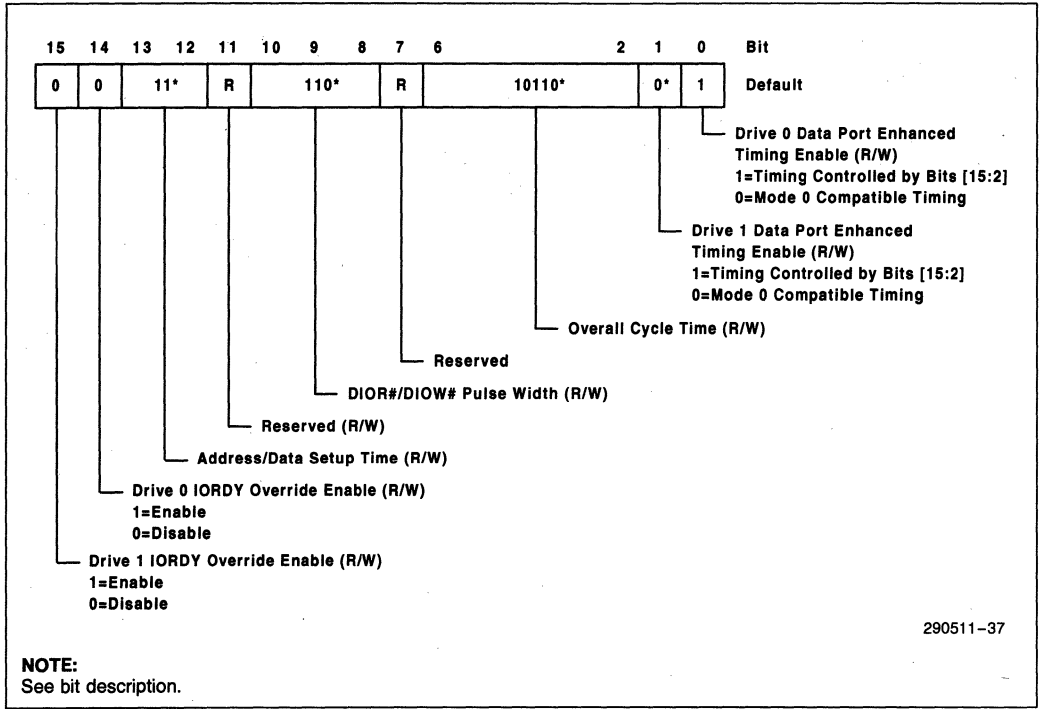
| 15 | 14 | 13 12 | 11 | 10 9 8 | 7 | 6 2 | 1 | 0 | Bit |
|---|---|---|---|---|---|---|---|---|---|
| 0 | 0 | 11* | R | 110* | R | 10110* | 0* | 1 | Default |

Drive 0 Data Port Enhanced Timing Enable (R/W)
1=Timing Controlled by Bits [15:2]
0=Mode 0 Compatible Timing

Drive 1 Data Port Enhanced Timing Enable (R/W)
1=Timing Controlled by Bits [15:2]
0=Mode 0 Compatible Timing

Overall Cycle Time (R/W)

Reserved

DIOR#/DIOW# Pulse Width (R/W)

Reserved (R/W)

Address/Data Setup Time (R/W)

Drive 0 IORDY Override Enable (R/W)
1=Enable
0=Disable

Drive 1 IORDY Override Enable (R/W)
1=Enable
0=Disable

290511–37

NOTE:
See bit description.